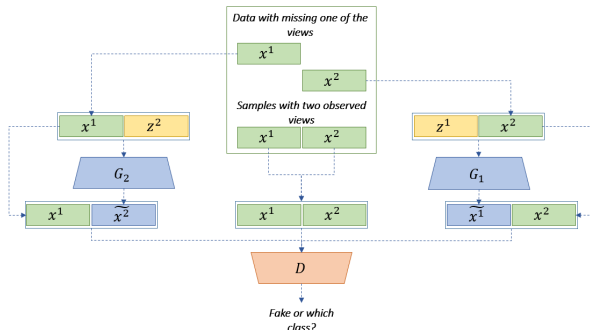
Data with missing one of the views

$x^1$

$x^2$

Samples with two observed views

$x^1$ $x^2$

$x^1$ $z^2$

$z^1$ $x^2$

$G_2$

$G_1$

$x^1$ $\widetilde{x^2}$

$x^1$ $x^2$

$\widetilde{x^1}$ $x^2$

$D$

Fake or which class?